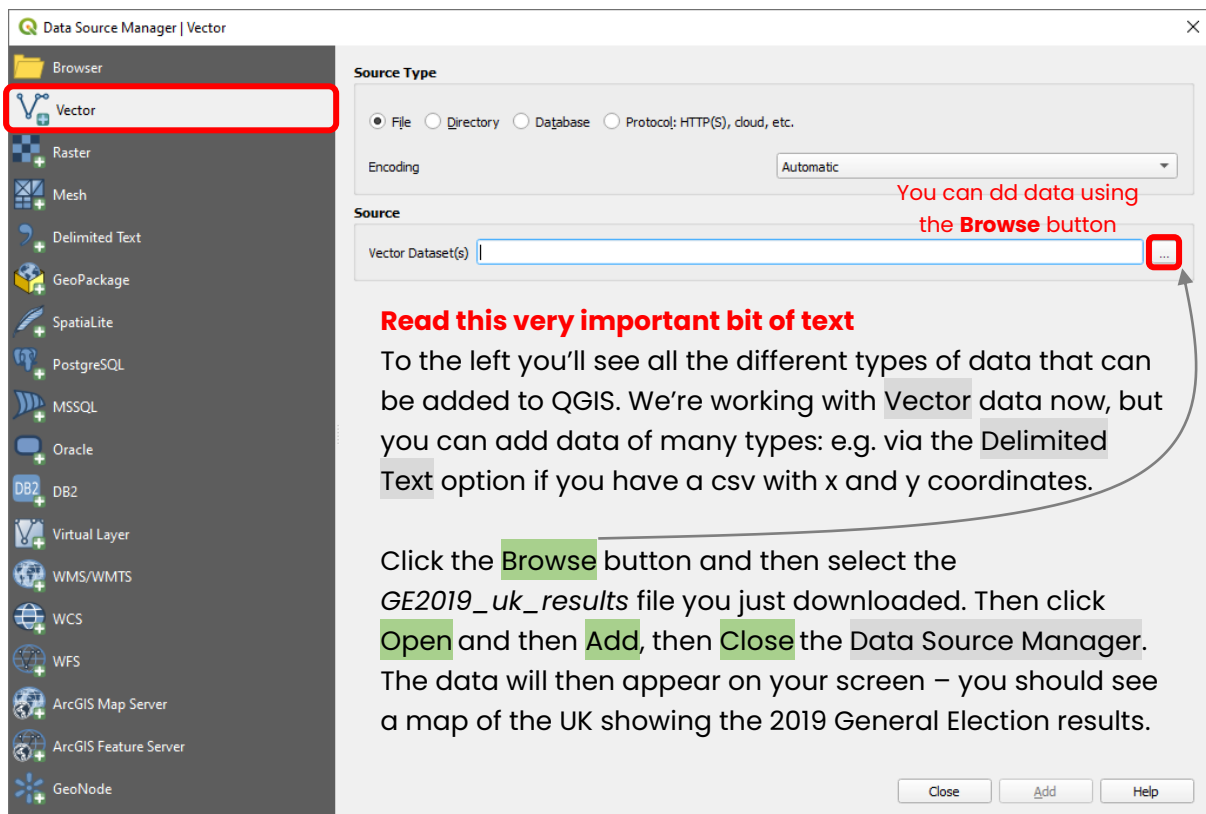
Data Source Manager | Vector

×

Browser
Vector
Raster
Mesh
Delimited Text
GeoPackage
SpatiaLite
PostgreSQL
MSSQL
Oracle
DB2
Virtual Layer
WMS/WMTS
WCS
WFS
ArcGIS Map Server
ArcGIS Feature Server
GeoNode

Source Type

File Directory Database Protocol: HTTP(S), cloud, etc.

Encoding Automatic

You can dd data using the **Browse** button

Source

Vector Dataset(s) ...

**Read this very important bit of text**

To the left you'll see all the different types of data that can be added to QGIS. We're working with Vector data now, but you can add data of many types: e.g. via the Delimited Text option if you have a csv with x and y coordinates.

Click the Browse button and then select the *GE2019_uk_results* file you just downloaded. Then click Open and then Add, then Close the Data Source Manager. The data will then appear on your screen – you should see a map of the UK showing the 2019 General Election results.

Close Add Help